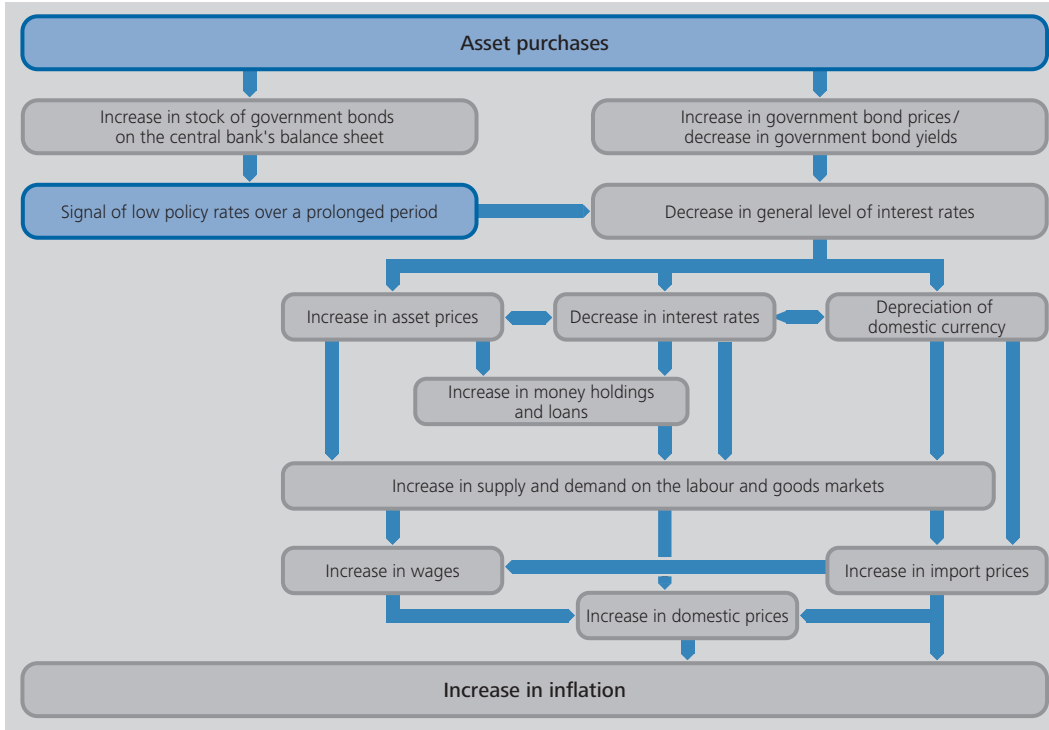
Asset purchases

Increase in stock of government bonds on the central bank's balance sheet

Increase in government bond prices/ decrease in government bond yields

Signal of low policy rates over a prolonged period

Decrease in general level of interest rates

Increase in asset prices

Decrease in interest rates

Depreciation of domestic currency

Increase in money holdings and loans

Increase in supply and demand on the labour and goods markets

Increase in wages

Increase in import prices

Increase in domestic prices

Increase in inflation